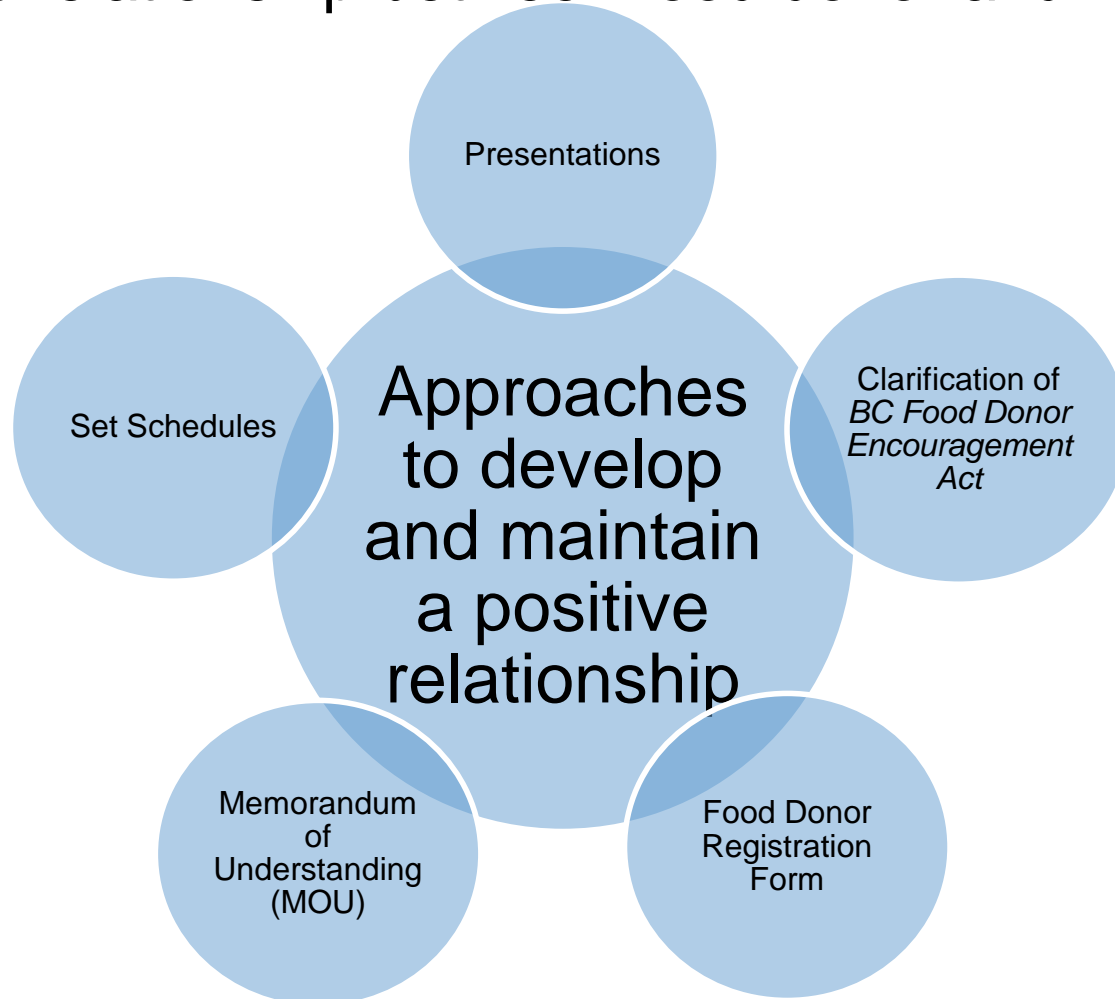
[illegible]

Presentations

Set Schedules

Approaches to develop and maintain a positive relationship

Clarification of *BC Food Donor Encouragement Act*

Memorandum of Understanding (MOU)

Food Donor Registration Form